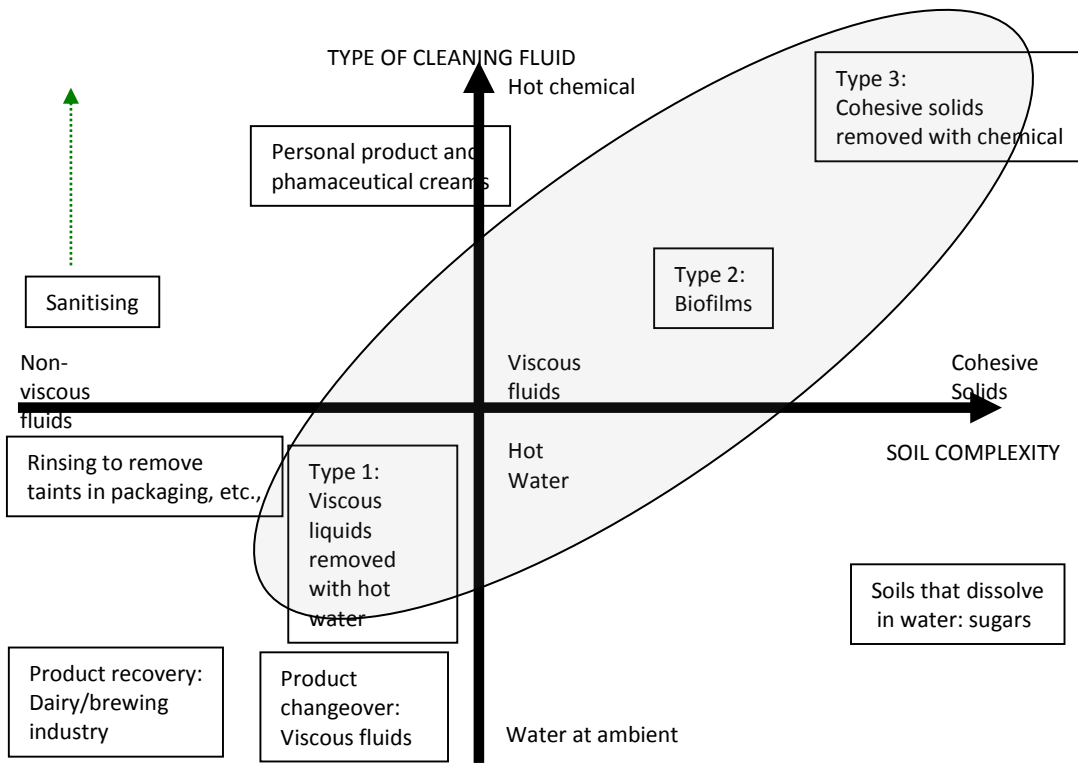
TYPE OF CLEANING FLUID

Hot chemical

Type 3:
Cohesive solids removed with chemical

Personal product and phamaceutical creams

Sanitising

Type 2:
Biofilms

Non-viscous fluids

Viscous fluids

Cohesive Solids

Hot Water

SOIL COMPLEXITY

Rinsing to remove taints in packaging, etc.,

Type 1:
Viscous liquids removed with hot water

Soils that dissolve in water: sugars

Product recovery:
Dairy/brewing industry

Product changeover:
Viscous fluids

Water at ambient